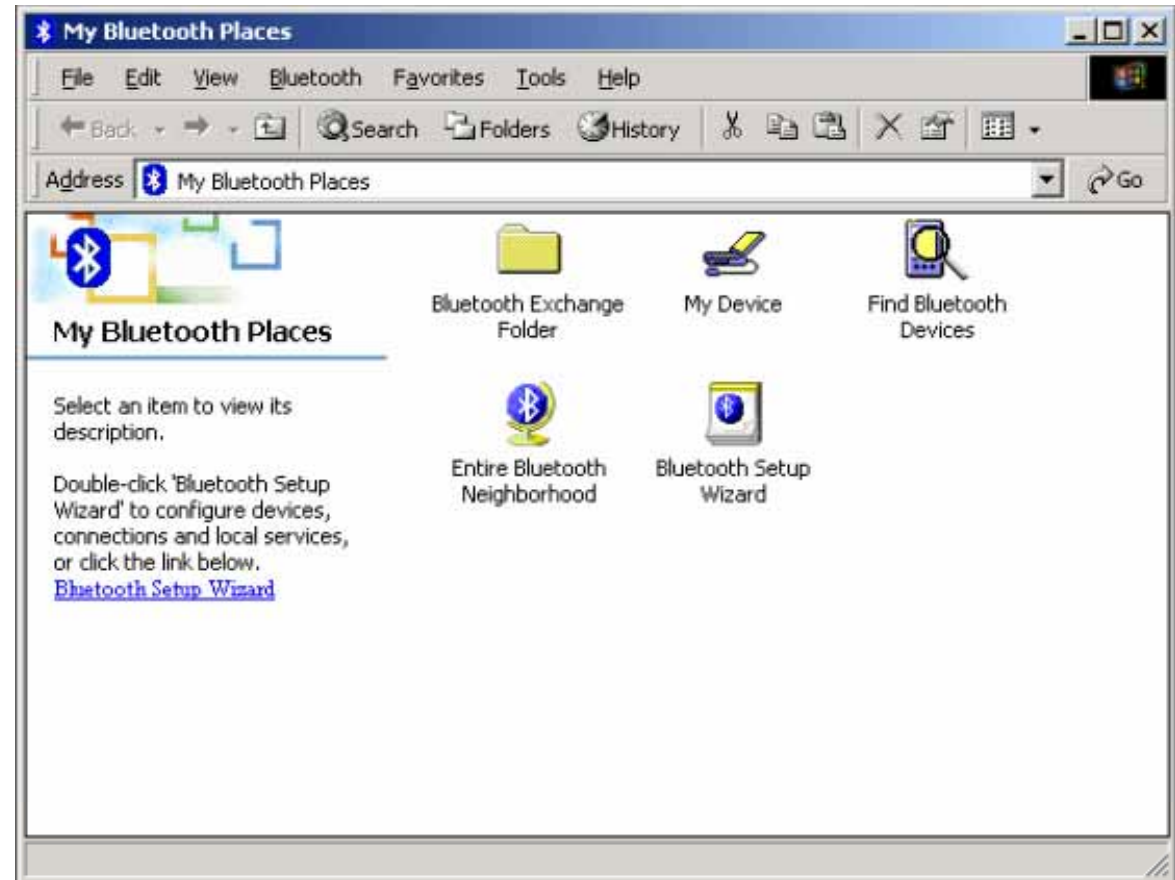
My Bluetooth Places

File Edit View Bluetooth Favorites Tools Help

Back Search Folders History

Address My Bluetooth Places Go

My Bluetooth Places

Select an item to view its description.

Double-click 'Bluetooth Setup Wizard' to configure devices, connections and local services, or click the link below.
Bluetooth Setup Wizard

Bluetooth Exchange Folder

My Device

Find Bluetooth Devices

Entire Bluetooth Neighborhood

Bluetooth Setup Wizard